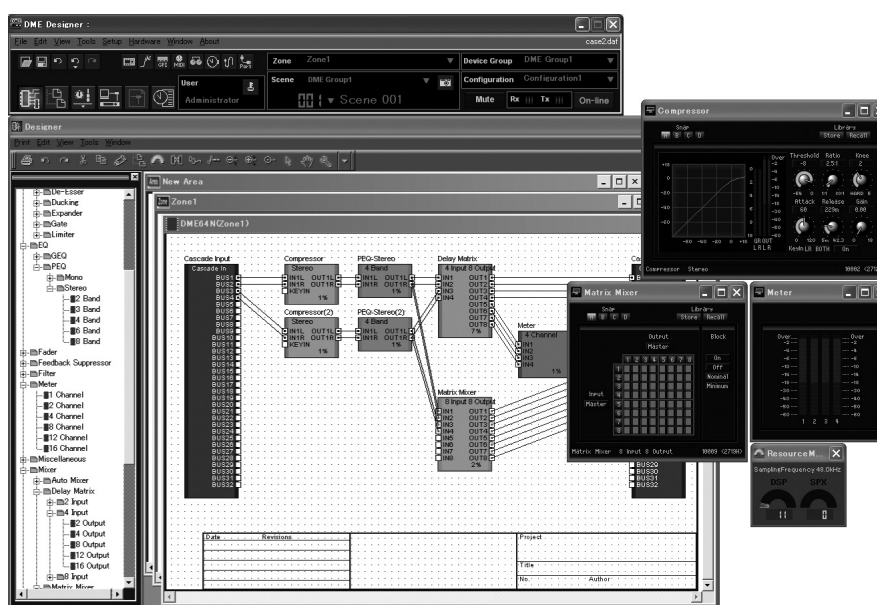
DME Designer :
File Edit View Tools Setup Hardware Window About
case2.daf
Zone Zone1
Scene DME Group1
Device Group DME Group1
Configuration Configuration1
User
Administrator
00 1 ▾ Scene 001
Mute Rx Tx On-line

Designer
Print Edit View Tools Window

De-Esser
Ducking
Expander
Gate
Limiter
EQ
GEQ
PEQ
Mono
Stereo
2 Band
3 Band
4 Band
6 Band
8 Band
Fader
Feedback Suppressor
Filter
Meter
1 Channel
2 Channel
4 Channel
8 Channel
12 Channel
16 Channel
Miscellaneous
Mixer
Auto Mixer
Delay Matrix
2 Input
4 Input
2 Output
4 Output
8 Output
12 Output
16 Output
8 Input
Matrix Mixer

New Area
Zone1
DME64N(Zone1)
Cascade Input
Cascade In
BUS1 BUS2 BUS3 BUS4 BUS5 BUS6 BUS7 BUS8 BUS9 BUS10 BUS11 BUS12 BUS13 BUS14 BUS15 BUS16 BUS17 BUS18 BUS19 BUS20 BUS21 BUS22 BUS23 BUS24 BUS25 BUS26 BUS27 BUS28 BUS29 BUS30 BUS31 BUS32
Compressor
Stereo
IN1L OUT1L
IN1R OUT1R
KEYIN
1%
Compressor(2)
Stereo
IN1L OUT1L
IN1R OUT1R
KEYIN
1%
PEQ-Stereo
4 Band
IN1L OUT1L
IN1R OUT1R
1%
PEQ-Stereo(2)
4 Band
IN1L OUT1L
IN1R OUT1R
1%
Delay Matrix
4 Input 8 Output
IN1 IN2 IN3 IN4
OUT1 OUT2 OUT3 OUT4 OUT5 OUT6 OUT7 OUT8
7%
Meter
4 Channel
IN1 IN2 IN3 IN4
1%
Matrix Mixer
8 Input 8 Output
IN1 IN2 IN3 IN4 IN5 IN6 IN7 IN8
OUT1 OUT2 OUT3 OUT4 OUT5 OUT6 OUT7 OUT8
2%
BUS29 BUS30 BUS31 BUS32
Date Revisions
Project
Title
No. Author

Compressor
Snap
Library
Store Recall
Threshold -8
Ratio 2.5:1
Knee 2
Attack 60
Release 229ms
Gain 0.00
Compressor Stereo

Matrix Mixer
Snap
Library
Store Recall
Output
Master
Block
1 2 3 4 5 6 7 8
On
Off
Nominal
Minimum
Input
Master
Matrix Mixer 8 Input 8 Output

Meter
Over
1 2 3 4

ResourceM...
SamplingFrequency 48.0kHz
DSP SPX